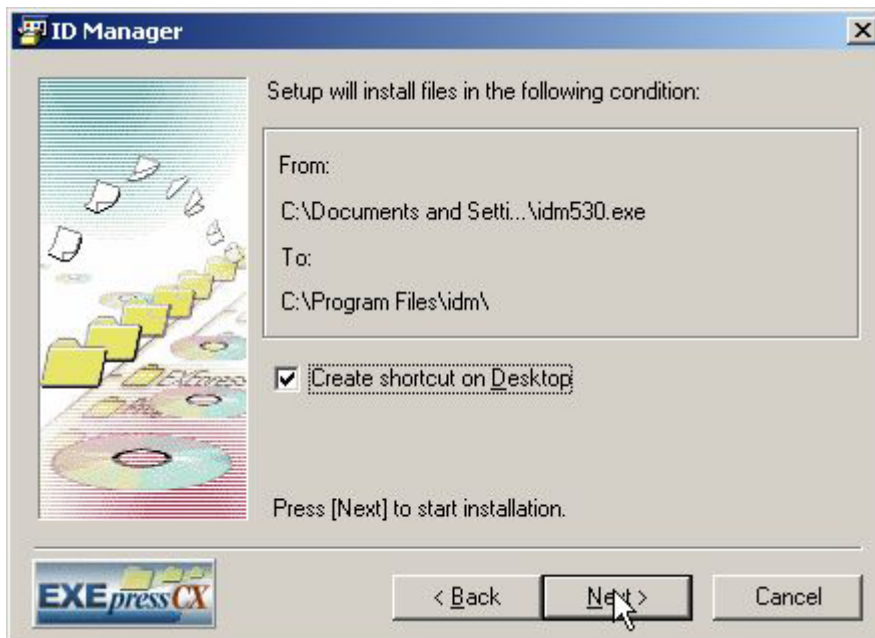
ID Manager

Setup will install files in the following condition:

From:

C:\Documents and Setti...\idm530.exe

To:

C:\Program Files\idm\

Create shortcut on Desktop

Press [Next] to start installation.

EXEpressCX

< Back

Next >

Cancel